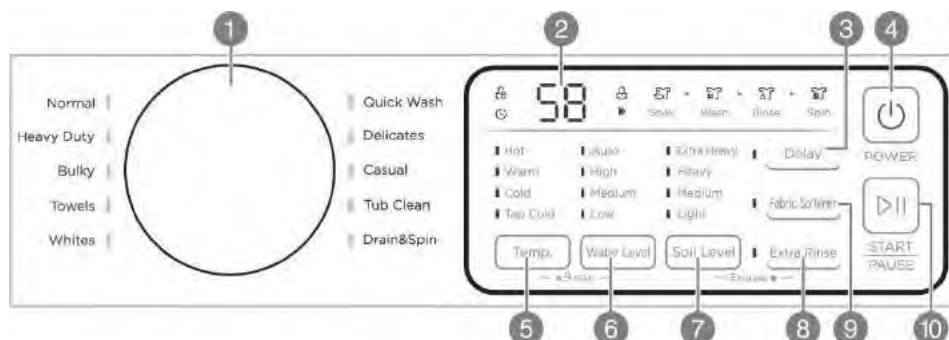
1 2 3 4

Normal
Heavy Duty
Bulky
Towels
Whites

Quick Wash
Delicates
Casual
Tub Clean
Drain&Spin

58

Soak Wash Rinse Spin

Hot
Warm
Cold
Tap Cold

Auto
High
Medium
Low

Extra Heavy
Heavy
Medium
Light

Delay

POWER

Fabric Softener

START
PAUSE

Temp.
Water Level
Soil Level
Extra Rinse

5 6 7 8 9 10